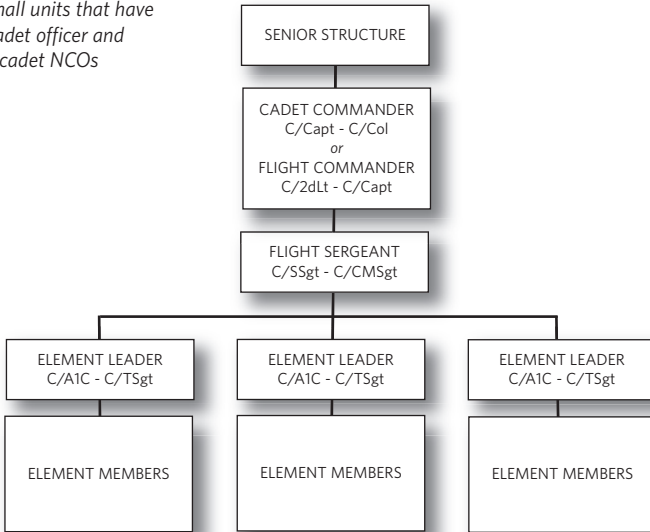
mall units that have
adet officer and
cadet NCOs

SENIOR STRUCTURE

CADET COMMANDER
C/Capt - C/Col
or
FLIGHT COMMANDER
C/2dLt - C/Capt

FLIGHT SERGEANT
C/SSgt - C/CMSgt

ELEMENT LEADER
C/A1C - C/TSgt

ELEMENT LEADER
C/A1C - C/TSgt

ELEMENT LEADER
C/A1C - C/TSgt

ELEMENT MEMBERS

ELEMENT MEMBERS

ELEMENT MEMBERS